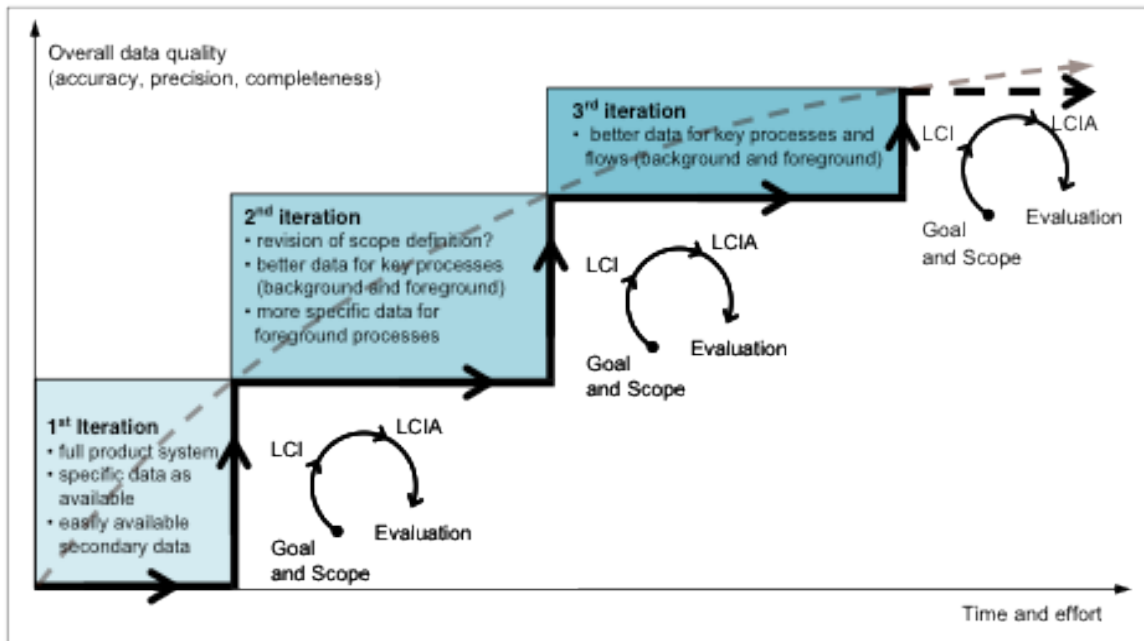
Overall data quality
(accuracy, precision, completeness)

3$^{rd}$ iteration
• better data for key processes and flows (background and foreground)

LCI
LCIA
Goal and Scope
Evaluation

2$^{nd}$ iteration
• revision of scope definition?
• better data for key processes (background and foreground)
• more specific data for foreground processes

LCI
LCIA
Goal and Scope
Evaluation

1$^{st}$ Iteration
• full product system
• specific data as available
• easily available secondary data

LCI
LCIA
Goal and Scope
Evaluation

Time and effort